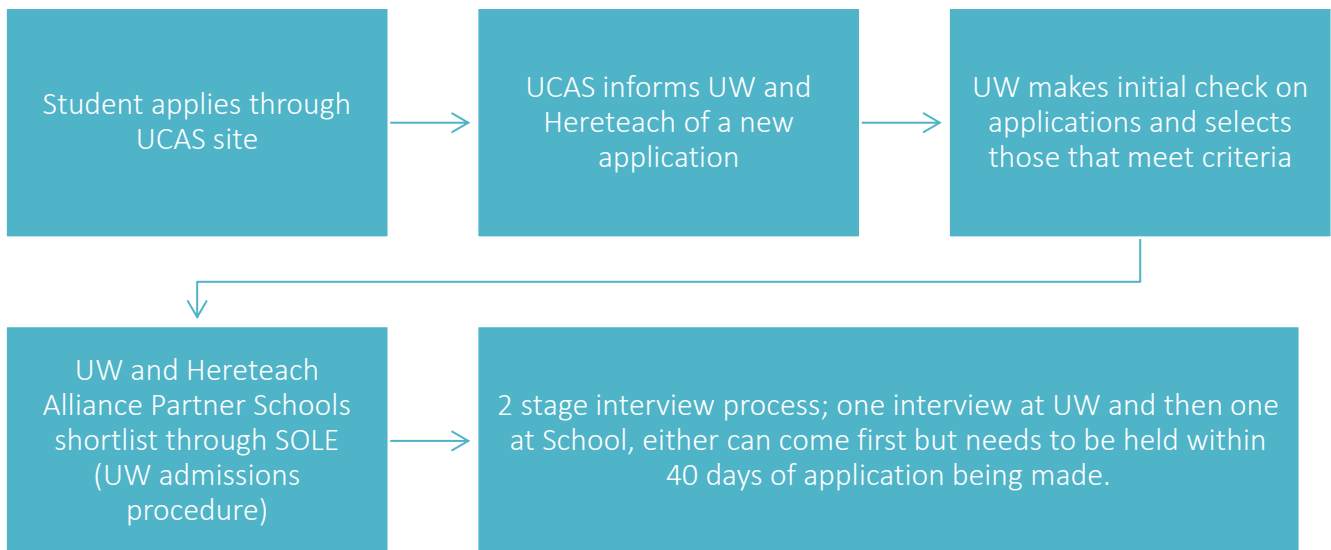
Student applies through UCAS site

UCAS informs UW and Hereteach of a new application

UW makes initial check on applications and selects those that meet criteria

UW and Hereteach Alliance Partner Schools shortlist through SOLE (UW admissions procedure)

2 stage interview process; one interview at UW and then one at School, either can come first but needs to be held within 40 days of application being made.